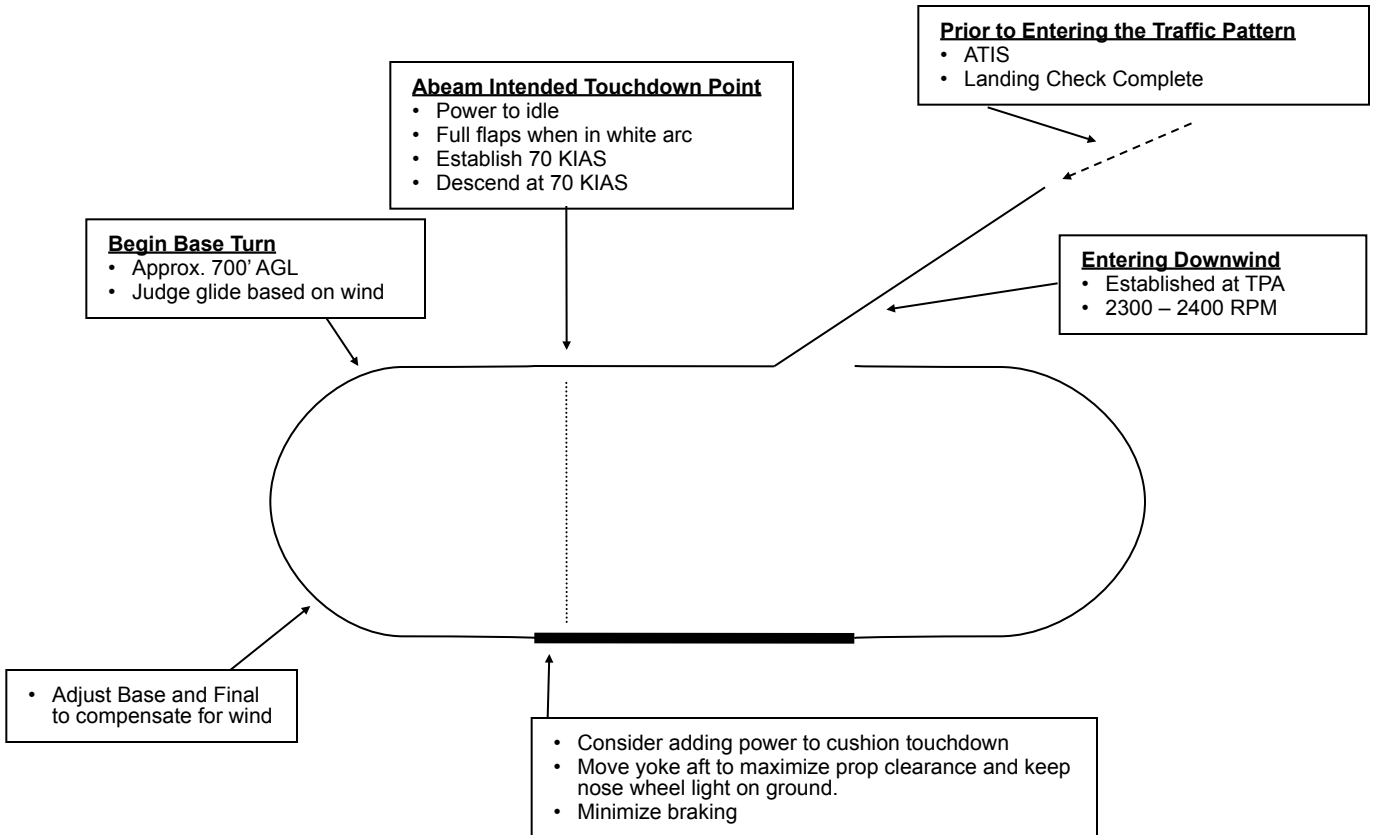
**Prior to Entering the Traffic Pattern**
• ATIS
• Landing Check Complete

**Abeam Intended Touchdown Point**
• Power to idle
• Full flaps when in white arc
• Establish 70 KIAS
• Descend at 70 KIAS

**Begin Base Turn**
• Approx. 700' AGL
• Judge glide based on wind

**Entering Downwind**
• Established at TPA
• 2300 – 2400 RPM

• Adjust Base and Final to compensate for wind

• Consider adding power to cushion touchdown
• Move yoke aft to maximize prop clearance and keep nose wheel light on ground.
• Minimize braking